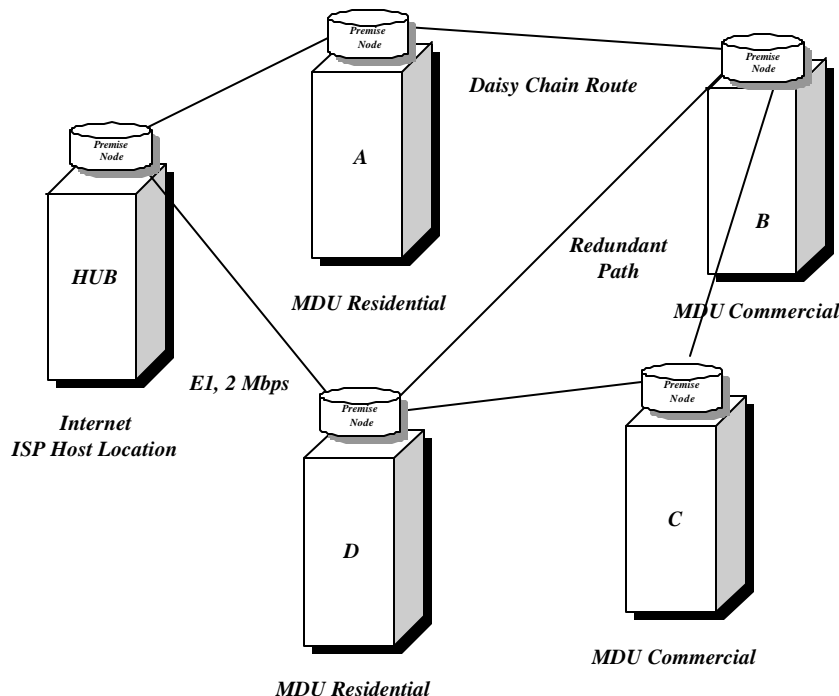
Premise Node

A

Daisy Chain Route

Premise Node

B

Premise Node

HUB

Redundant Path

MDU Residential

MDU Commercial

E1, 2 Mbps

Premise Node

Premise Node

Internet
ISP Host Location

D

C

MDU Commercial

MDU Residential